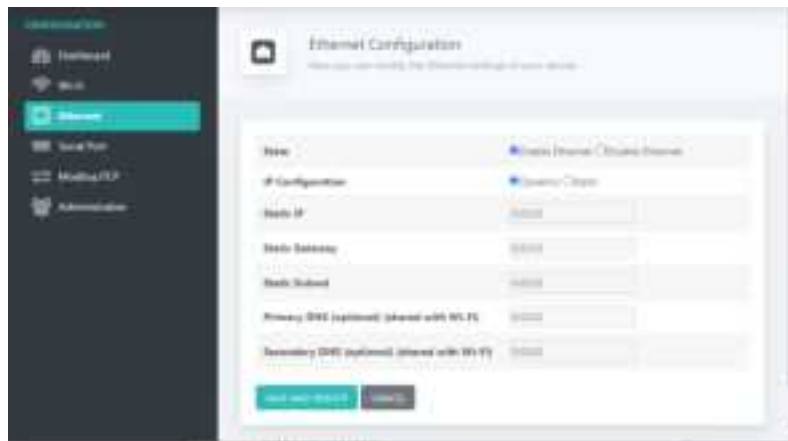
CONFIGURATION

Dashboard

Wi-Fi

Ethernet

Serial Port

Modbus/TCP

Administration

Ethernet Configuration

Here you can modify the Ethernet settings of your device

| | |
|---|---|
| State | Enable Ethernet Disable Ethernet |
| IP Configuration | Dynamic Static |
| Static IP | 0.0.0.0 |
| Static Gateway | 0.0.0.0 |
| Static Subnet | 0.0.0.0 |
| Primary DNS (optional) (shared with Wi-Fi) | 0.0.0.0 |
| Secondary DNS (optional) (shared with Wi-Fi) | 0.0.0.0 |

SAVE AND REBOOT

CANCEL